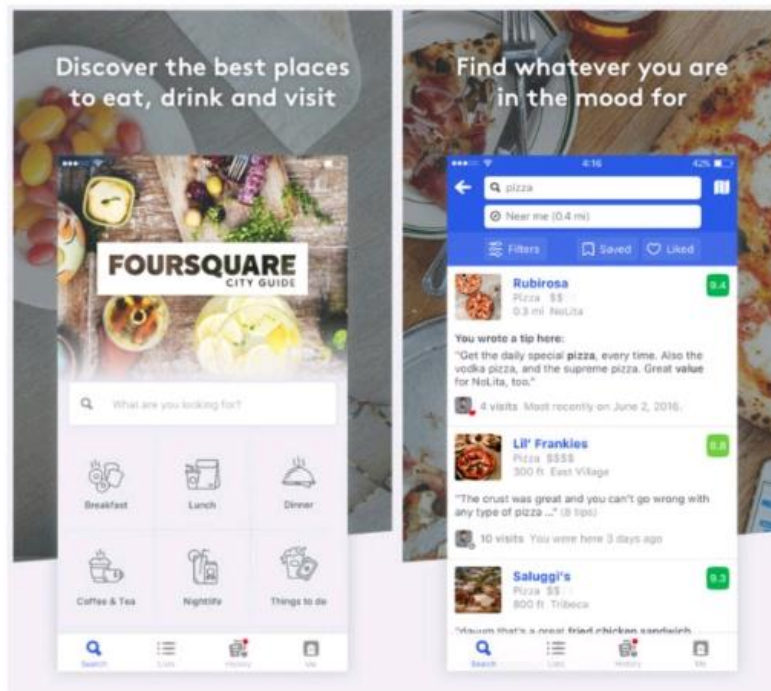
Discover the best places to eat, drink and visit

FOURSQUARE
CITY GUIDE

What are you looking for?

Breakfast
Lunch
Dinner
Coffee & Tea
Nightlife
Things to do

Search
Lists
History
Me

Find whatever you are in the mood for

4:16
42%

pizza
Near me (0.4 mi)

Filters
Saved
Liked

Rubirosa
Pizza $$
0.3 mi NoLita
9.4

You wrote a tip here:
"Get the daily special pizza, every time. Also the vodka pizza, and the supreme pizza. Great value for NoLita, too."

4 visits Most recently on June 2, 2016.

Lil' Frankies
Pizza $$$$
300 ft East Village
8.8

"The crust was great and you can't go wrong with any type of pizza ..." (8 tips)

10 visits You were here 3 days ago

Saluggi's
Pizza $$
800 ft Tribeca
9.3

"dayum that's a great fried chicken sandwich

Search
Lists
History
Me